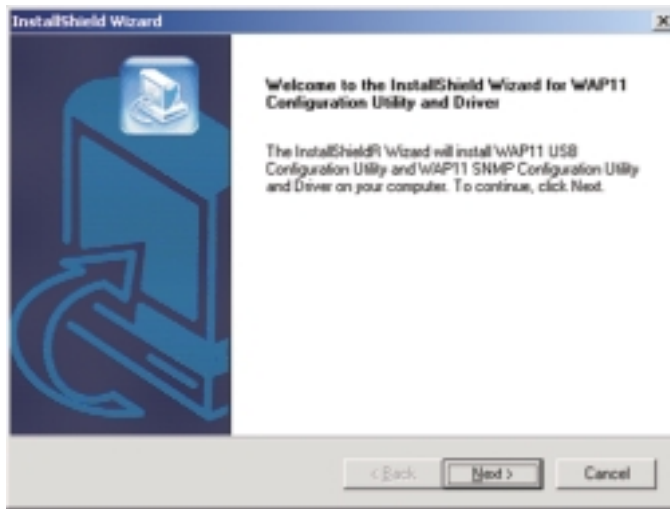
InstallShield Wizard

X

Welcome to the InstallShield Wizard for WAP11 Configuration Utility and Driver

The InstallShieldR Wizard will install WAP11 USB Configuration Utility and WAP11 SNMP Configuration Utility and Driver on your computer. To continue, click Next.

< Back

Next >

Cancel